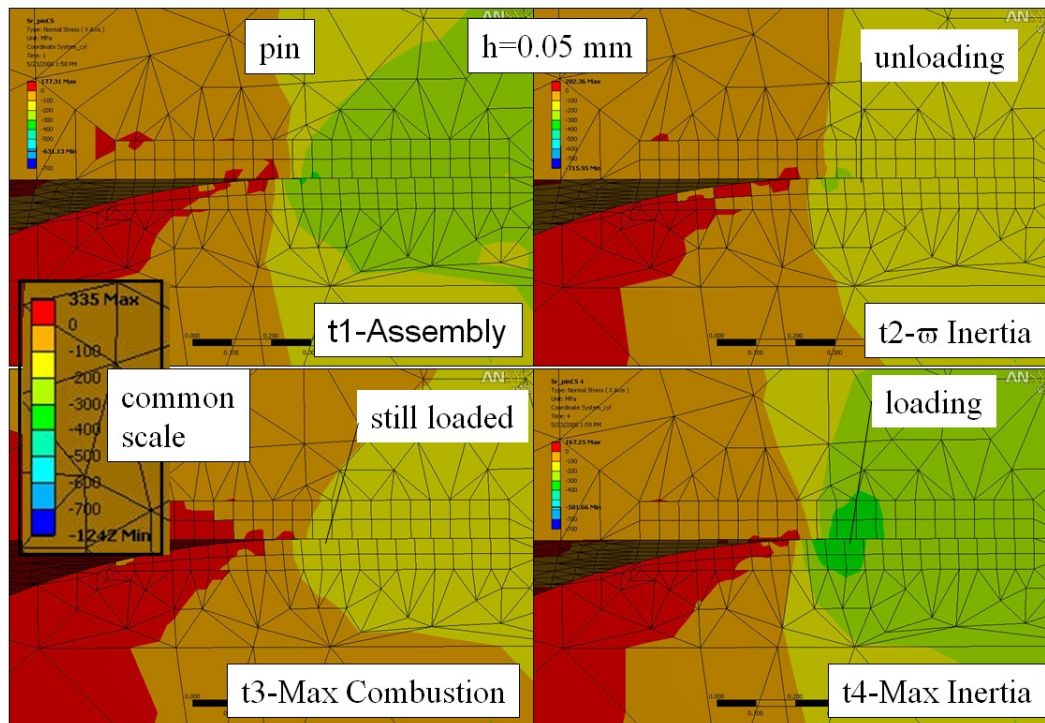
pin

h=0.05 mm

unloading

AN

Sr_pinCS
Type: Normal Stress ( X Axis )
Unit: MPa
Coordinate System_cyl
Time: 1
5/23/2008 1:58 PM

177.31 Max
0
-100
-200
-300
-400
-500
-600
-700
-631.13 Min

AN

202.36 Max
0
-100
-200
-300
-400
-500
-600
-700
-715.95 Min

335 Max
0
-100
-200
-300
-400
-500
-600
-700
-1242 Min

t1-Assembly

t2-$\varpi$ Inertia

0.000
0.200
0.100

0.000
0.200
0.100

common scale

still loaded

AN

loading

AN

Sr_pinCS 4
Type: Normal Stress ( X Axis )
Unit: MPa
Coordinate System_cyl
Time: 4
5/23/2008 1:59 PM

167.25 Max
0
-100
-200
-300
-400
-500
-581.66 Min
-600
-700

t3-Max Combustion

t4-Max Inertia

0.000

0.000
0.100